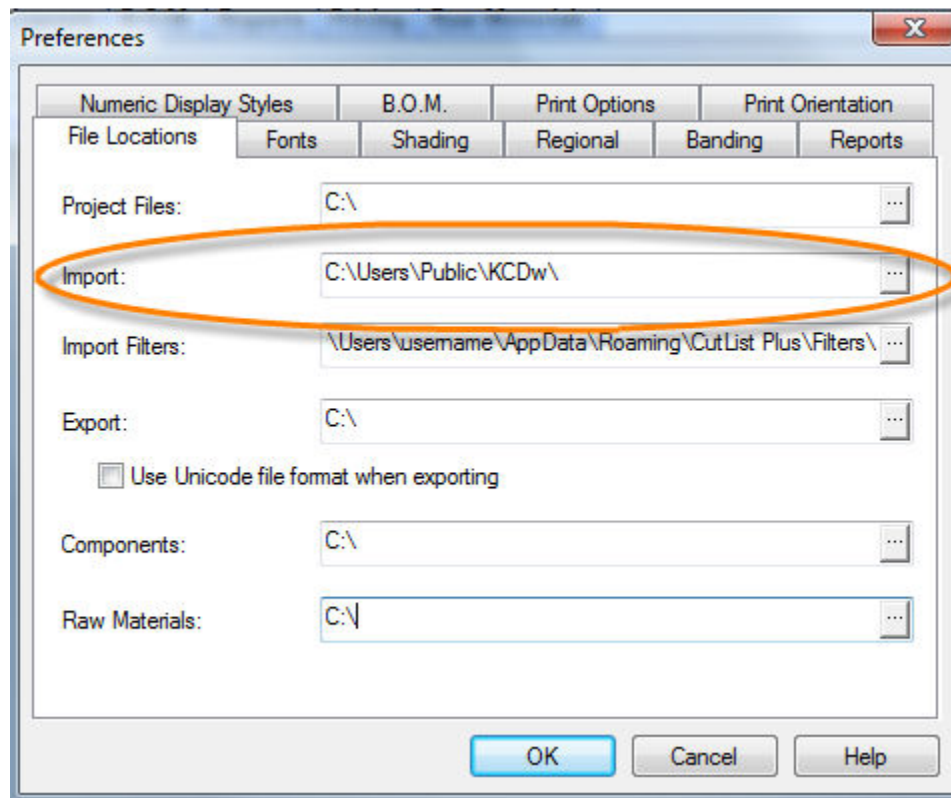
Preferences

Numeric Display Styles | B.O.M. | Print Options | Print Orientation
File Locations | Fonts | Shading | Regional | Banding | Reports

Project Files: C:\ ...

Import: C:\Users\Public\KCDw\ ...

Import Filters: \Users\username\AppData\Roaming\CutList Plus\Filters\ ...

Export: C:\ ...

Use Unicode file format when exporting

Components: C:\ ...

Raw Materials: C:\ ...

OK Cancel Help